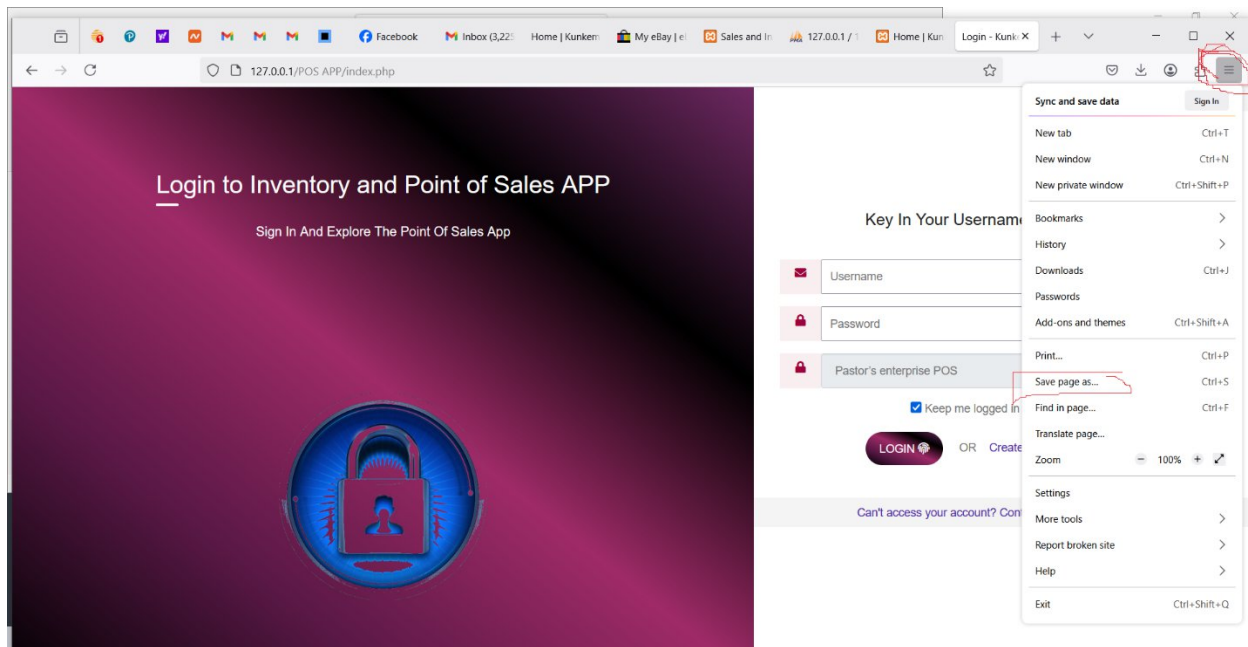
Facebook
Inbox (3,22
Home | Kunkem
My eBay | e
Sales and In
127.0.0.1 / 1
Home | Kun
Login - Kunk ×
127.0.0.1/POS APP/index.php

Login to Inventory and Point of Sales APP

Sign In And Explore The Point Of Sales App

Key In Your Usernam

Username

Password

Pastor's enterprise POS

Keep me logged in

LOGIN

OR Create

Can't access your account? Con

Sync and save data
Sign In
New tab Ctrl+T
New window Ctrl+N
New private window Ctrl+Shift+P
Bookmarks
History
Downloads Ctrl+J
Passwords
Add-ons and themes Ctrl+Shift+A
Print... Ctrl+P
Save page as... Ctrl+S
Find in page... Ctrl+F
Translate page...
Zoom − 100% +
Settings
More tools
Report broken site
Help
Exit Ctrl+Shift+Q